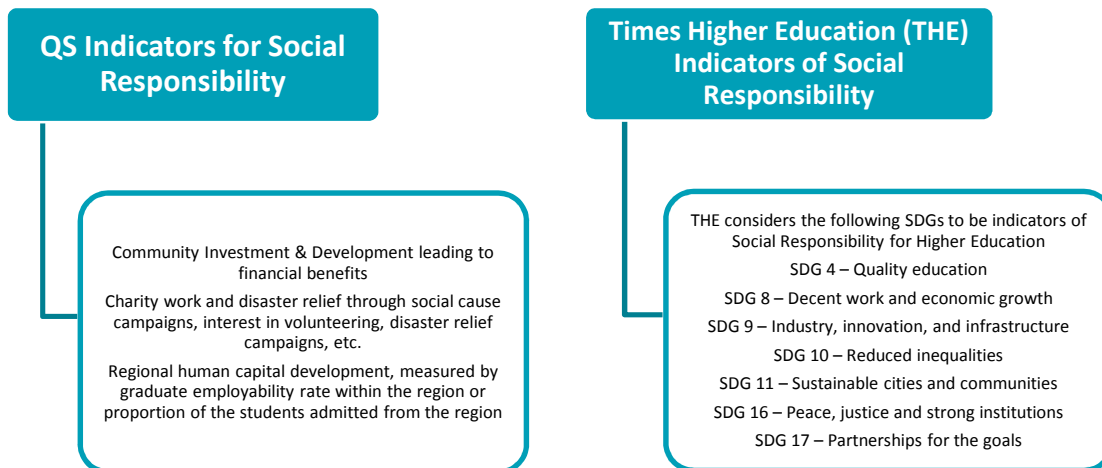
QS Indicators for Social Responsibility

Community Investment & Development leading to financial benefits

Charity work and disaster relief through social cause campaigns, interest in volunteering, disaster relief campaigns, etc.

Regional human capital development, measured by graduate employability rate within the region or proportion of the students admitted from the region

Times Higher Education (THE) Indicators of Social Responsibility

THE considers the following SDGs to be indicators of Social Responsibility for Higher Education

SDG 4 – Quality education

SDG 8 – Decent work and economic growth

SDG 9 – Industry, innovation, and infrastructure

SDG 10 – Reduced inequalities

SDG 11 – Sustainable cities and communities

SDG 16 – Peace, justice and strong institutions

SDG 17 – Partnerships for the goals